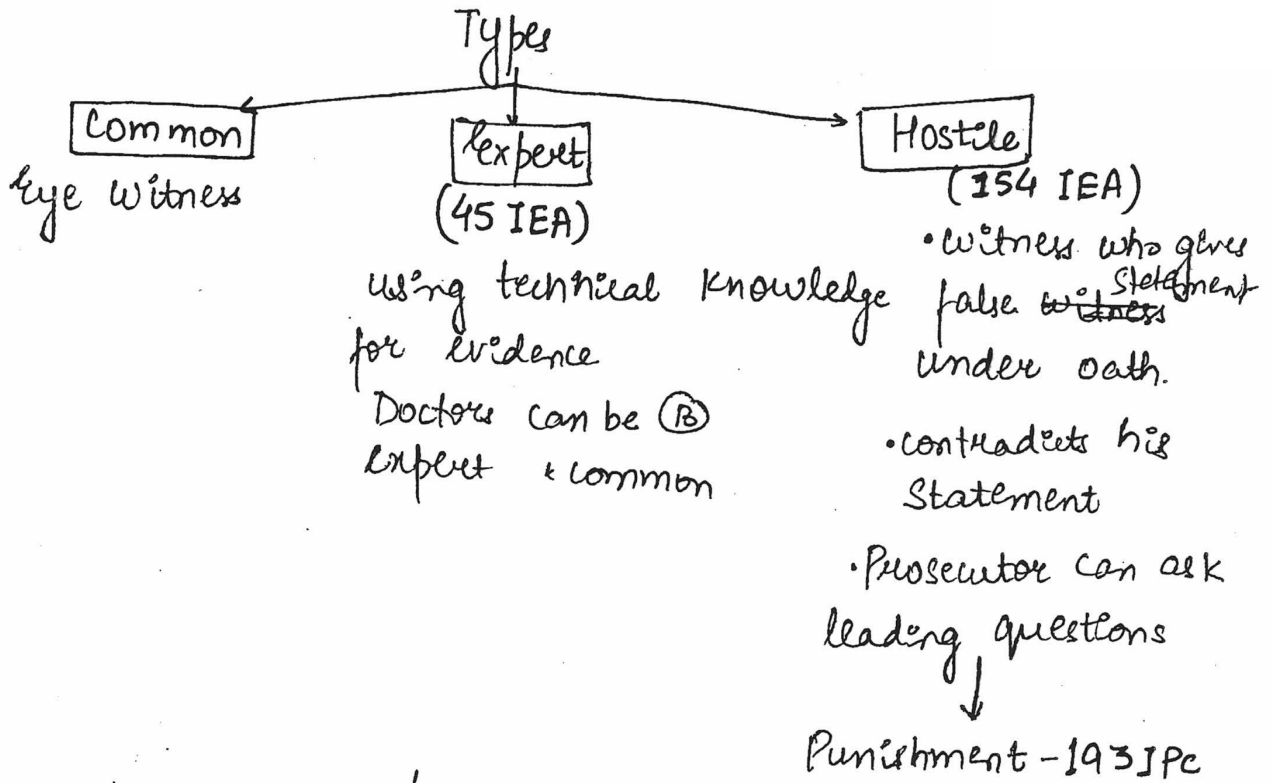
Types

Common
Eye Witness

expert
(45 IEA)
using technical knowledge for evidence
Doctors can be Ⓑ expert & common

Hostile
(154 IEA)
• witness who gives false ~~witness~~ statement under oath.
• contradicts his statement
• Prosecutor can ask leading questions
Punishment - 193 IPC